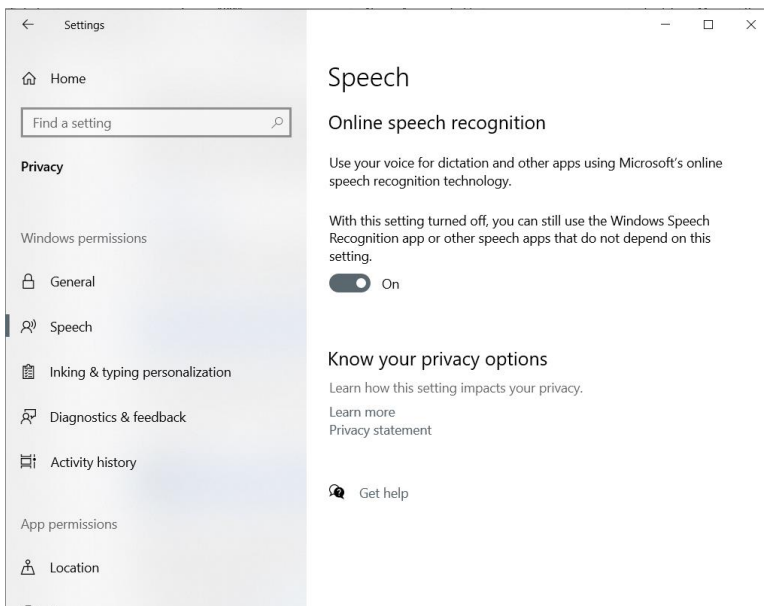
Settings

Home

Find a setting

Privacy

Windows permissions

General

Speech

Inking & typing personalization

Diagnostics & feedback

Activity history

App permissions

Location

Speech

Online speech recognition

Use your voice for dictation and other apps using Microsoft's online speech recognition technology.

With this setting turned off, you can still use the Windows Speech Recognition app or other speech apps that do not depend on this setting.

On

Know your privacy options

Learn how this setting impacts your privacy.

Learn more

Privacy statement

Get help